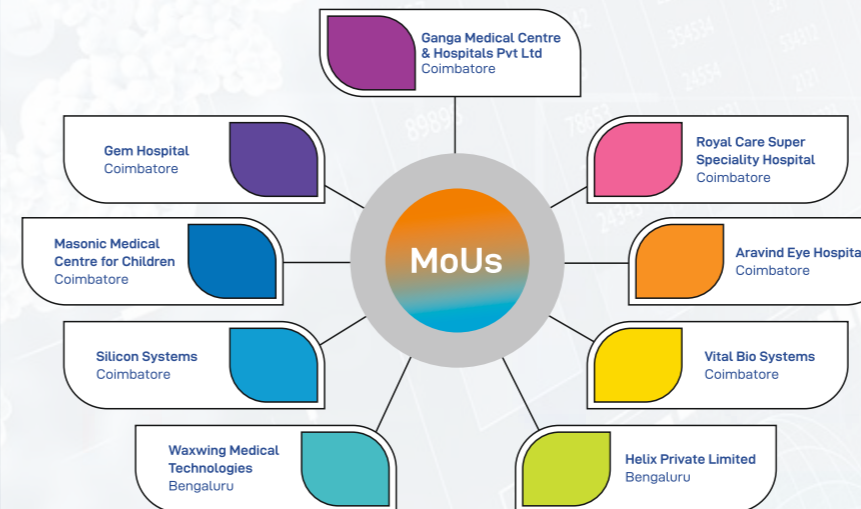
Ganga Medical Centre & Hospitals Pvt Ltd
Coimbatore

Gem Hospital
Coimbatore

Royal Care Super Speciality Hospital
Coimbatore

Masonic Medical Centre for Children
Coimbatore

MoUs

Aravind Eye Hospita
Coimbatore

Silicon Systems
Coimbatore

Vital Bio Systems
Coimbatore

Waxwing Medical Technologies
Bengaluru

Helix Private Limited
Bengaluru